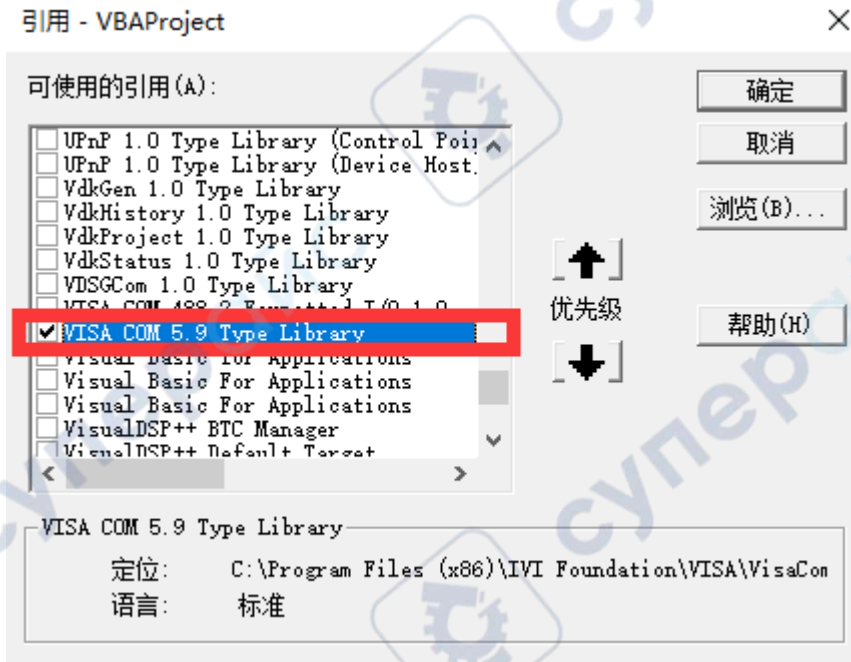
引用 - VBAProject

可使用的引用(A):

UPnP 1.0 Type Library (Control Poi
UPnP 1.0 Type Library (Device Host
VdkGen 1.0 Type Library
VdkHistory 1.0 Type Library
VdkProject 1.0 Type Library
VdkStatus 1.0 Type Library
VDSGCom 1.0 Type Library
VISA COM 488.2 Formatted I/O 1.0
VISA COM 5.9 Type Library
Visual Basic For Applications
Visual Basic For Applications
Visual Basic For Applications
VisualDSP++ BTC Manager
VisualDSP++ Default Target

确定
取消
浏览(B)...
优先级
帮助(H)

VISA COM 5.9 Type Library
定位: C:\Program Files (x86)\IVI Foundation\VISA\VisaCom
语言: 标准